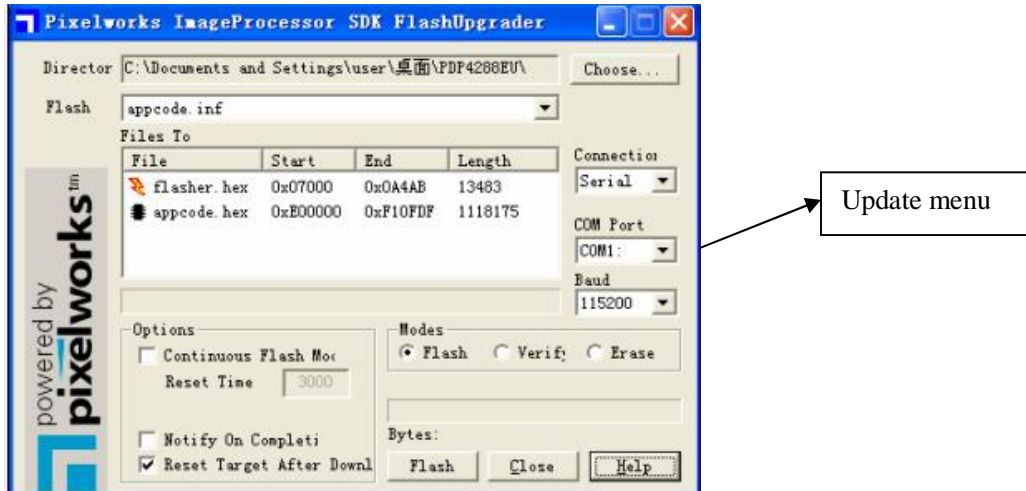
Pixelworks ImageProcessor SDK FlashUpgrader

Director C:\Documents and Settings\user\桌面\PDP4288EU\ Choose...

Flash appcode.inf

Files To

| File | Start | End | Length |
|---|---|---|---|
| flasher.hex | 0x07000 | 0x0A4AB | 13483 |
| appcode.hex | 0xE00000 | 0xF10FDF | 1118175 |

Connectio
Serial

COM Port
COM1:

Baud
115200

powered by pixelworks™

Options
Continuous Flash Moc
Reset Time 3000

Notify On Completi
Reset Target After Downl

Modes
Flash Verify Erase

Bytes:

Flash Close Help

Update menu